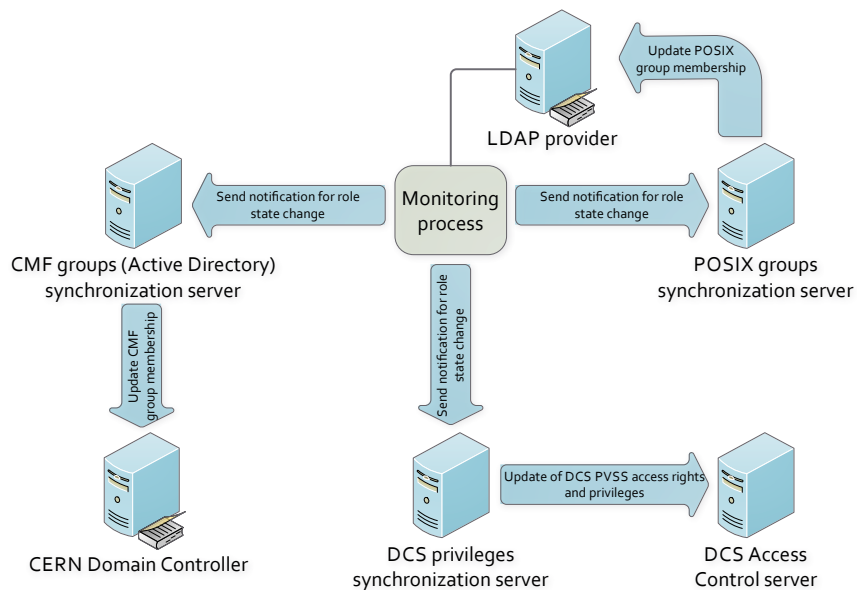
Update POSIX group membership

LDAP provider

Send notification for role state change

Monitoring process

Send notification for role state change

CMF groups (Active Directory) synchronization server

POSIX groups synchronization server

Send notification for role state change

Update CMF group membership

Update of DCS PVSS access rights and privileges

CERN Domain Controller

DCS privileges synchronization server

DCS Access Control server